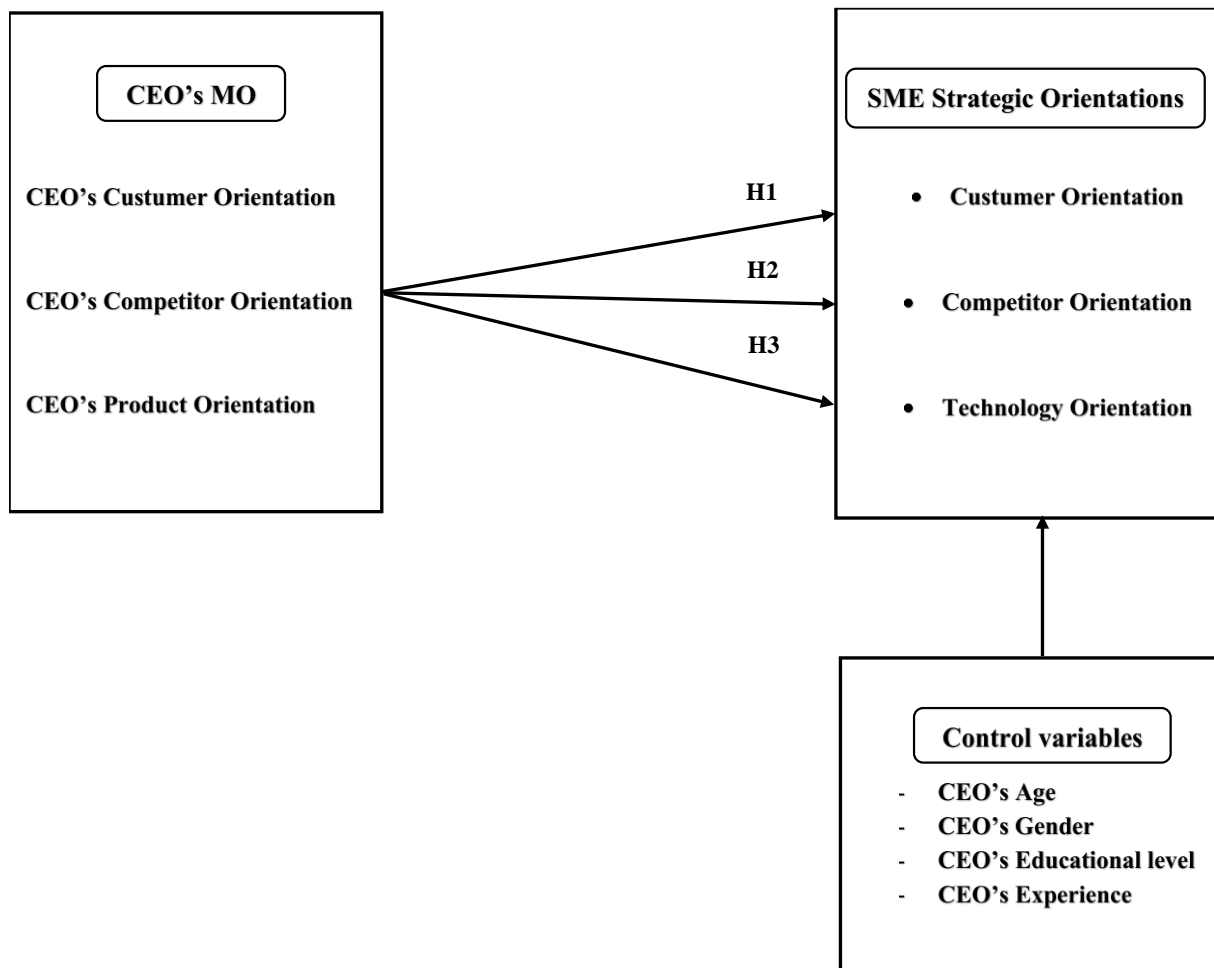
CEO's MO

CEO's Custumer Orientation

CEO's Competitor Orientation

CEO's Product Orientation

H1

H2

H3

SME Strategic Orientations

- Custumer Orientation
- Competitor Orientation
- Technology Orientation

Control variables

- CEO's Age
- CEO's Gender
- CEO's Educational level
- CEO's Experience